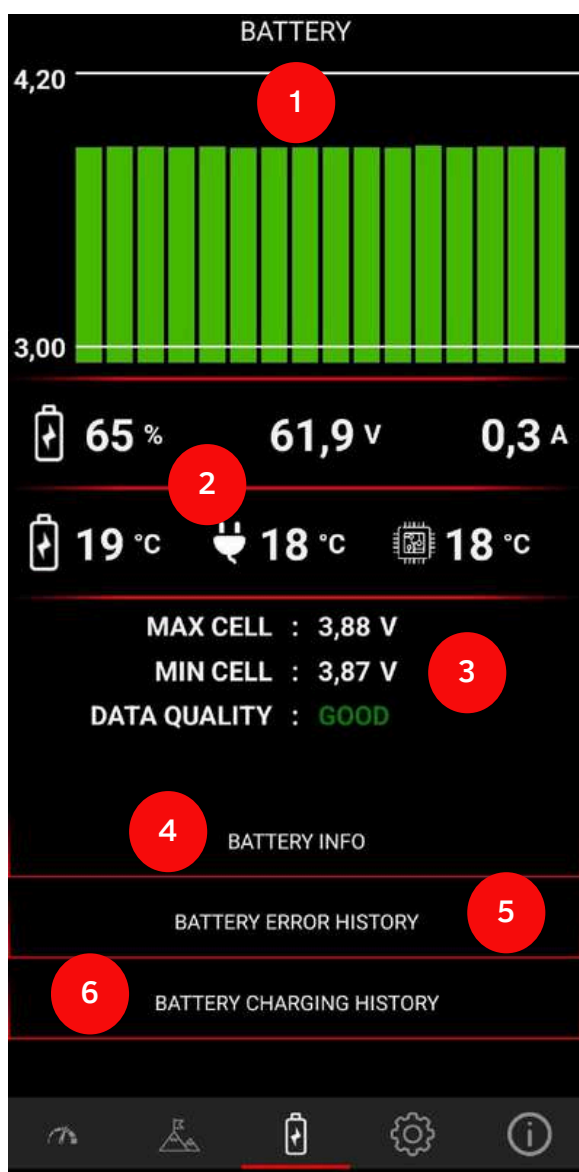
BATTERY

4,20

1

3,00

65 %

61,9 V

0,3 A

2

19 °C

18 °C

18 °C

MAX CELL : 3,88 V

MIN CELL : 3,87 V

DATA QUALITY : GOOD

3

4

BATTERY INFO

BATTERY ERROR HISTORY

5

6

BATTERY CHARGING HISTORY